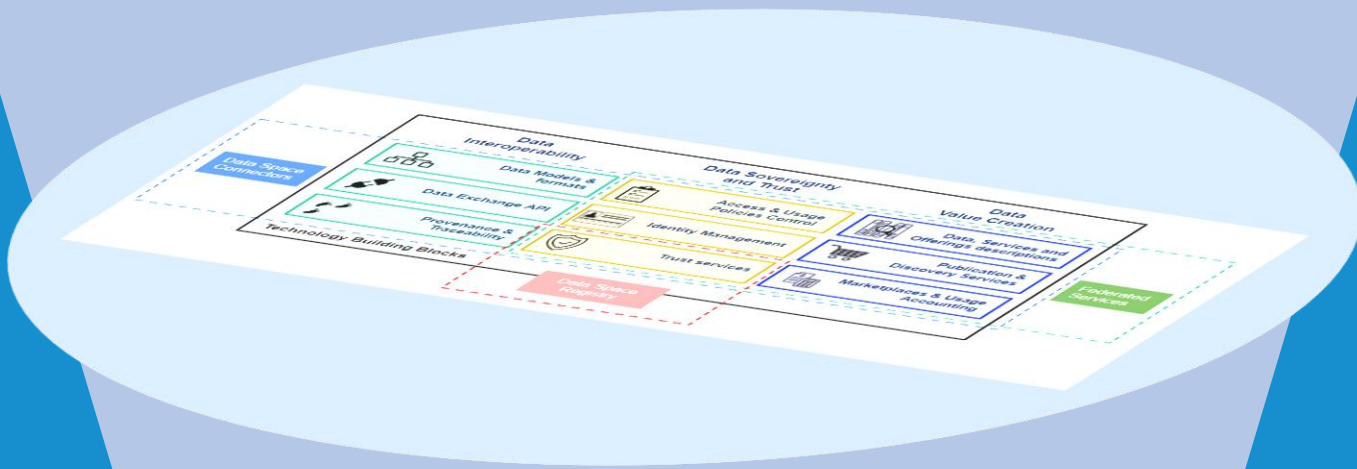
Data Space Connectors

Data Interoperability

Data Models & formats

Data Exchange API

Provenance & Traceability

Technology Building Blocks

Data Sovereignty and Trust

Access & Usage Policies Control

Identity Management

Trust services

Data Space Registry

Data Value Creation

Data, Services and Offerings descriptions

Publication & Discovery Services

Marketplaces & Usage Accounting

Federated Services